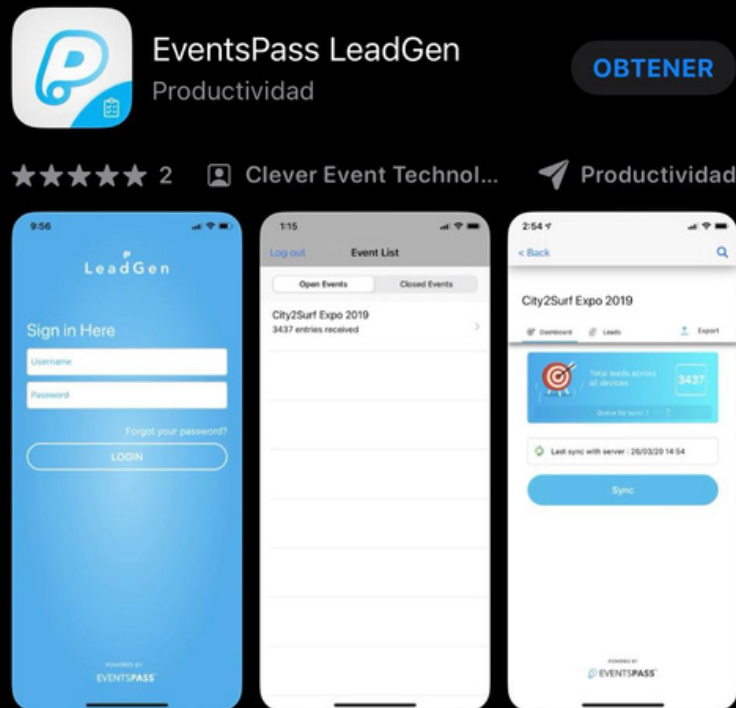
EventsPass LeadGen
Productividad
OBTENER

★★★★★ 2
Clever Event Technol...
Productividad

9:56
LeadGen
Sign in Here
Username
Password
Forgot your password?
LOGIN
POWERED BY
EVENTSPASS

1:15
Log out
Event List
Open Events
Closed Events
City2Surf Expo 2019
3437 entries received

2:54
< Back
City2Surf Expo 2019
Dashboard
Leads
Export
Total leads across all devices
3437
Queue for sync: 1
Last sync with server : 26/03/20 14:54
Sync
POWERED BY
EVENTSPASS